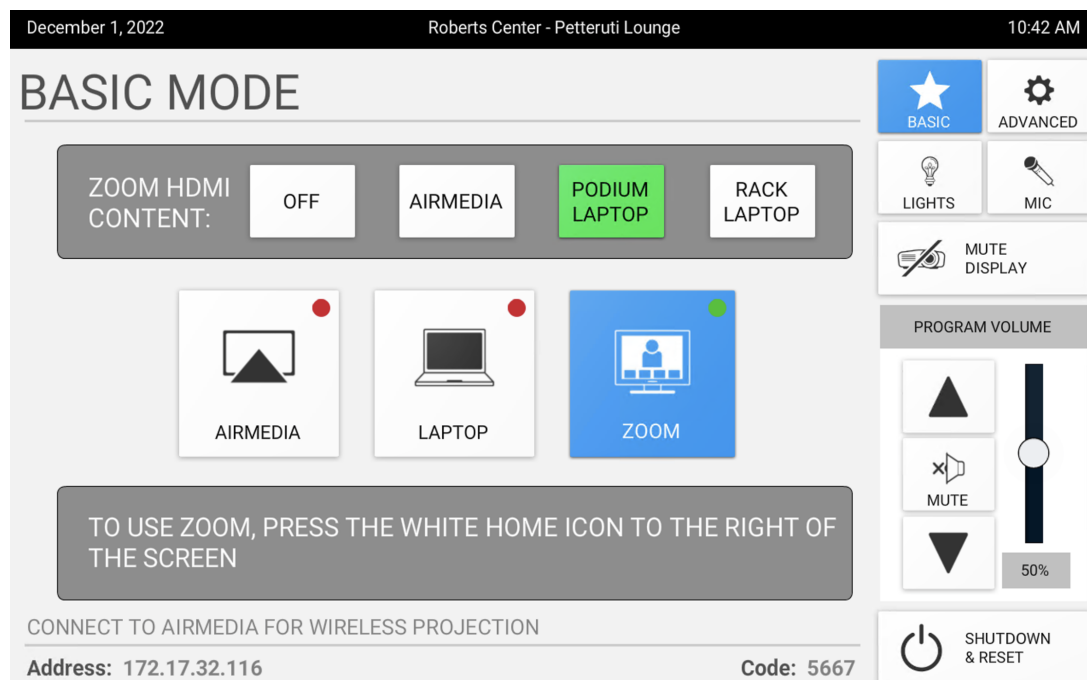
December 1, 2022 Roberts Center - Petteruti Lounge 10:42 AM

BASIC MODE

ZOOM HDMI CONTENT:

OFF

AIRMEDIA

PODIUM LAPTOP

RACK LAPTOP

AIRMEDIA

LAPTOP

ZOOM

TO USE ZOOM, PRESS THE WHITE HOME ICON TO THE RIGHT OF THE SCREEN

CONNECT TO AIRMEDIA FOR WIRELESS PROJECTION

Address: 172.17.32.116

Code: 5667

BASIC

ADVANCED

LIGHTS

MIC

MUTE DISPLAY

PROGRAM VOLUME

MUTE

50%

SHUTDOWN & RESET